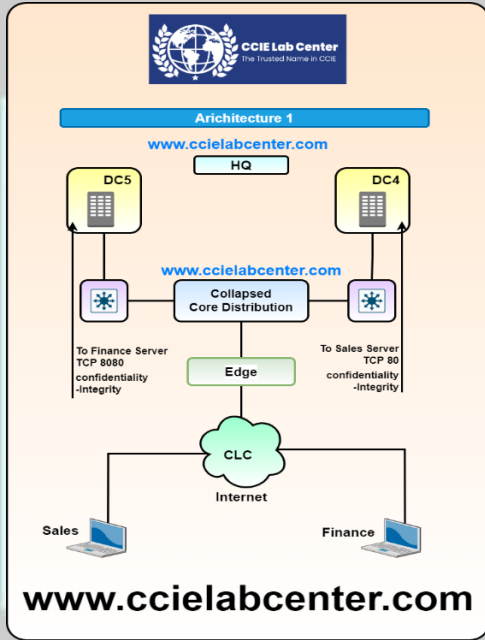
CCIE Lab Center
The Trusted Name in CCIE

Arichitecture 1

www.ccielabcenter.com

HQ

DC5

DC4

www.ccielabcenter.com

Collapsed
Core Distribution

To Finance Server
TCP 8080
confidentiality
-Integrity

To Sales Server
TCP 80
confidentiality
-Integrity

Edge

CLC

Internet

Sales

Finance

www.ccielabcenter.com